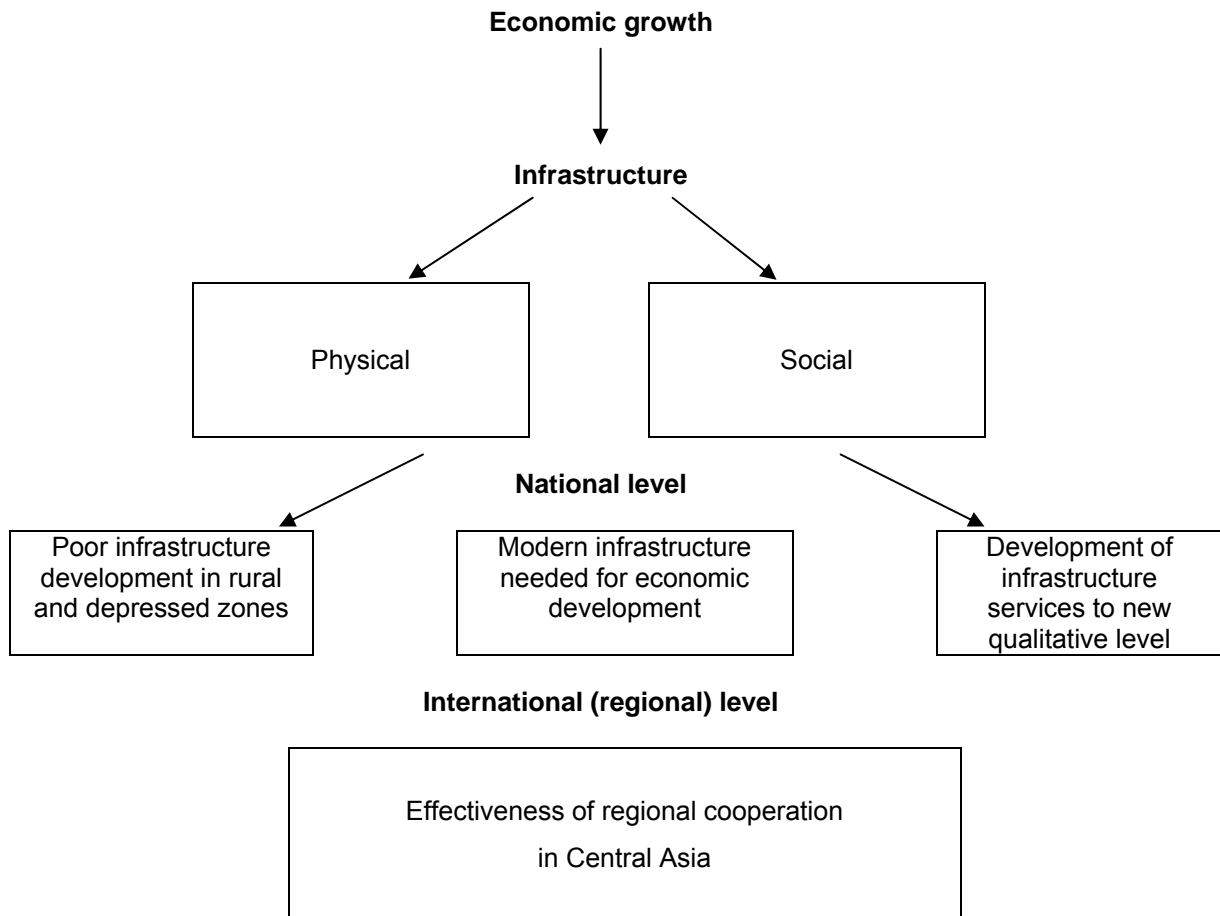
**Economic growth**

**Infrastructure**

Physical

Social

**National level**

Poor infrastructure development in rural and depressed zones

Modern infrastructure needed for economic development

Development of infrastructure services to new qualitative level

**International (regional) level**

Effectiveness of regional cooperation in Central Asia